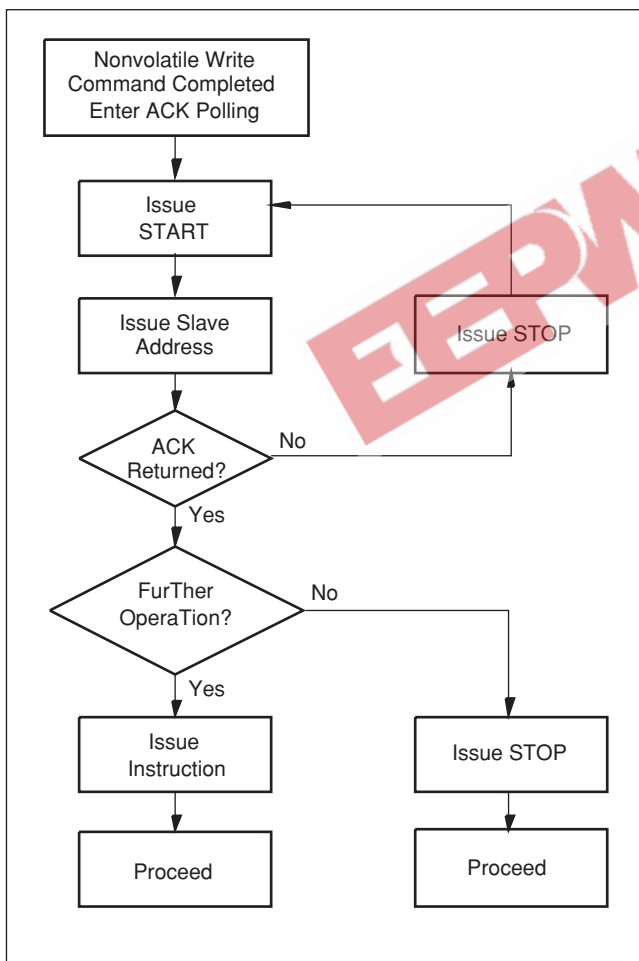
Nonvolatile Write Command Completed Enter ACK Polling

Issue START

Issue Slave Address

Issue STOP

ACK Returned?

No

Yes

FurTher OperaTion?

No

Yes

Issue Instruction

Issue STOP

Proceed

Proceed

EEPW